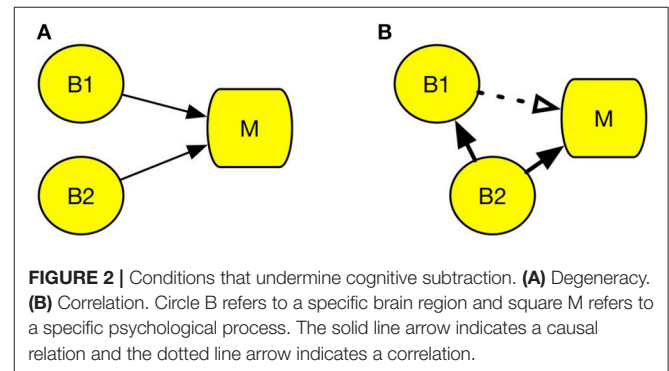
A

B1

M

B2

B

B1

M

B2

FIGURE 2 | Conditions that undermine cognitive subtraction. (A) Degeneracy. (B) Correlation. Circle B refers to a specific brain region and square M refers to a specific psychological process. The solid line arrow indicates a causal relation and the dotted line arrow indicates a correlation.